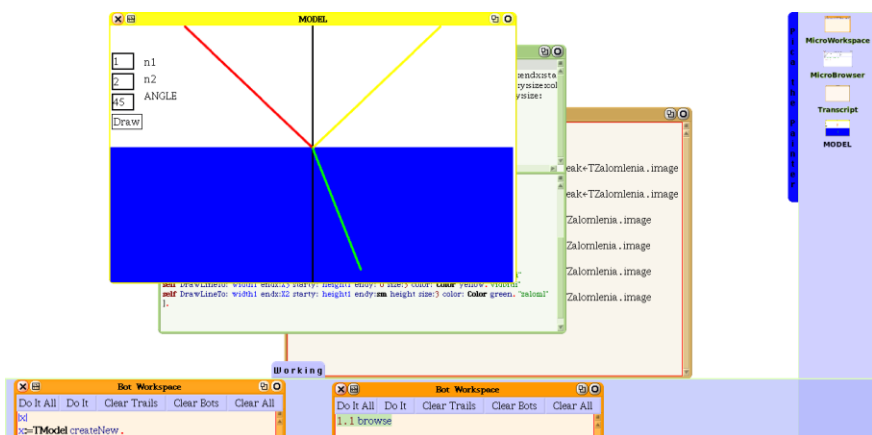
MODEL

1 n1
2 n2
45 ANGLE
Draw

endx:sta
ysize:col
ysize:

eak←TZalomlenia.image
eak←TZalomlenia.image
Zalomlenia.image
Zalomlenia.image
Zalomlenia.image
Zalomlenia.image

self DrawLineTo: width1 endx:X2 starty: height1 endy:0 size:3 color: Color yellow. "vidbml"
self DrawLineTo: width1 endx:X2 starty: height1 endy:nn height size:3 color: Color green. "zalom"
].

MicroWorkspace
MicroBrowser
Transcript
MODEL

Working

Bot Workspace
Do It All | Do It | Clear Trails | Clear Bots | Clear All
|x|
x:=TModel createNew.

Bot Workspace
Do It All | Do It | Clear Trails | Clear Bots | Clear All
1.1 browse